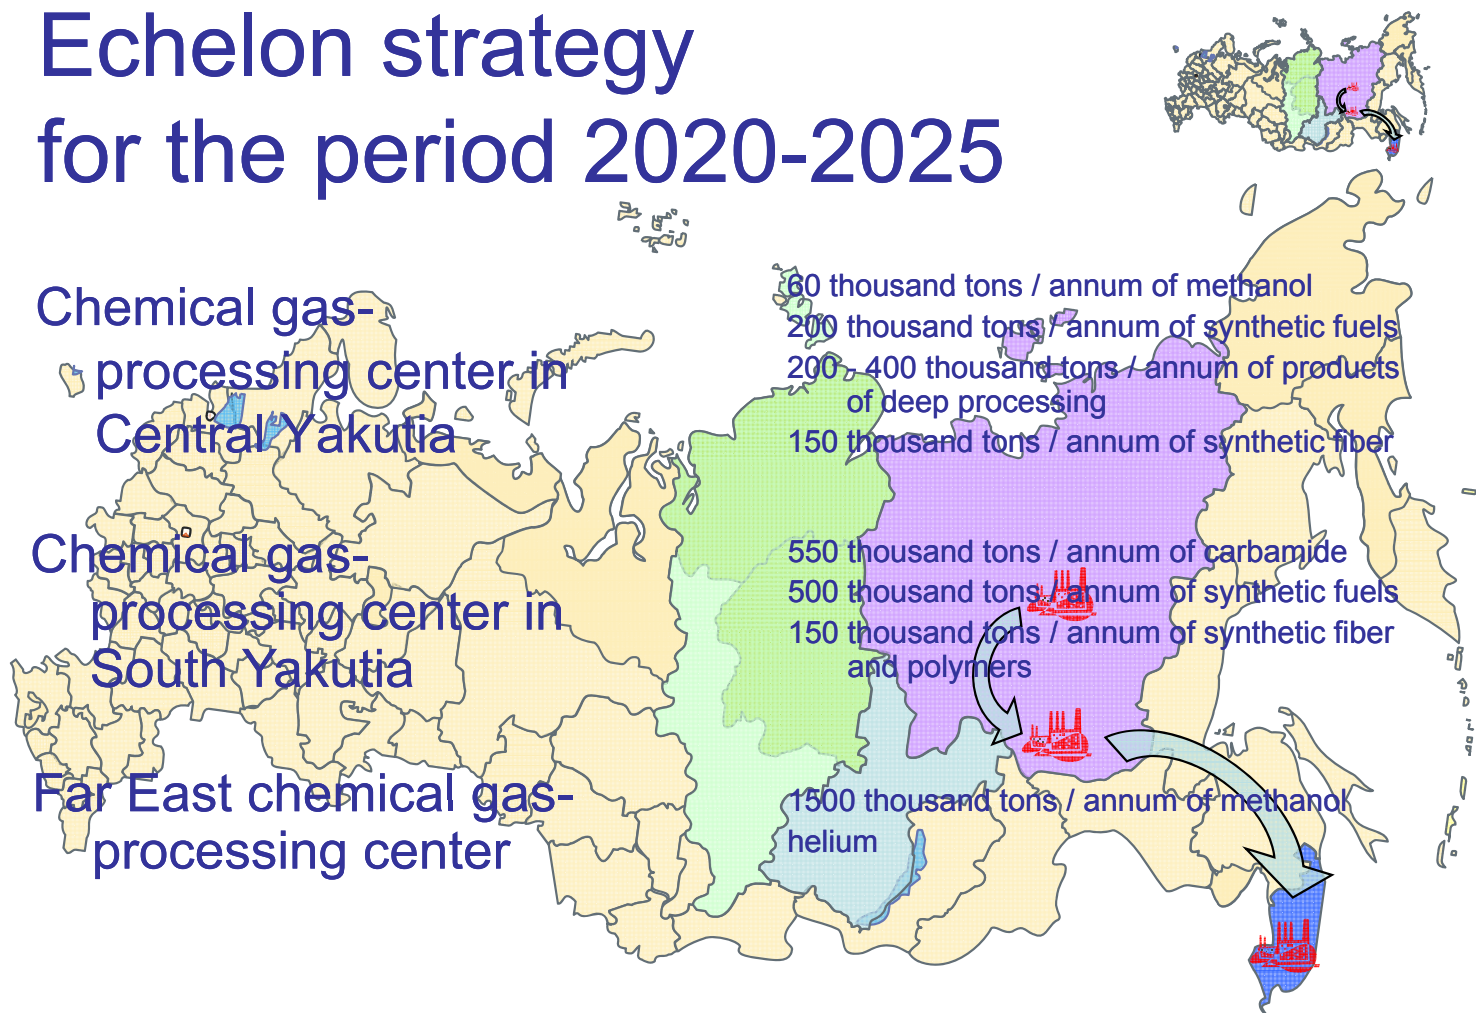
Echelon strategy for the period 2020-2025

Chemical gas-processing center in Central Yakutia

Chemical gas-processing center in South Yakutia

Far East chemical gas-processing center

60 thousand tons / annum of methanol
200 thousand tons / annum of synthetic fuels
200 - 400 thousand tons / annum of products of deep processing
150 thousand tons / annum of synthetic fiber

550 thousand tons / annum of carbamide
500 thousand tons / annum of synthetic fuels
150 thousand tons / annum of synthetic fiber and polymers

1500 thousand tons / annum of methanol
helium